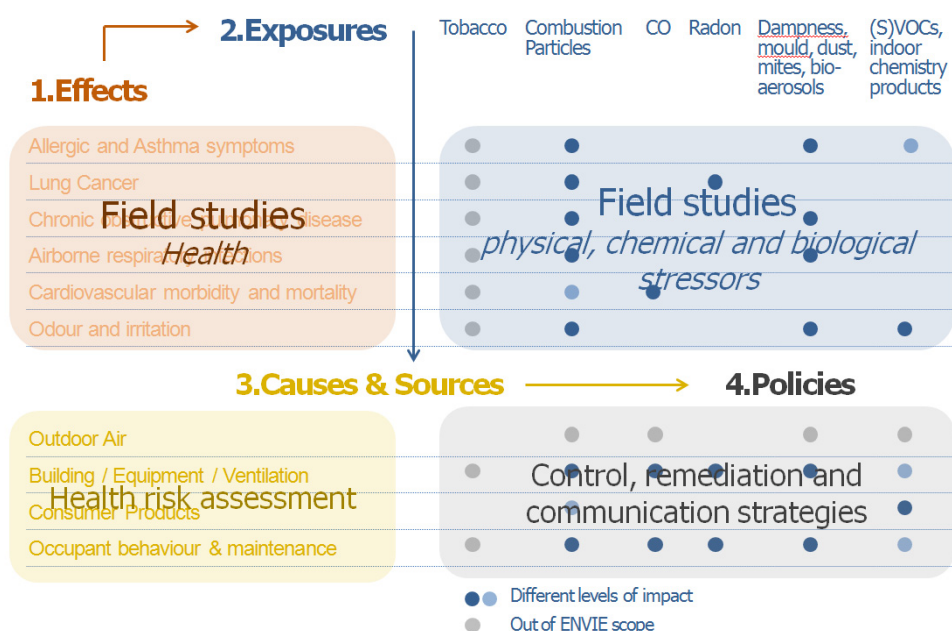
1.Effects

2.Exposures

Tobacco

Combustion Particles

CO

Radon

Dampness, mould, dust, mites, bio-aerosols

(S)VOCs, indoor chemistry products

Allergic and Asthma symptoms

Lung Cancer

Chronic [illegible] disease

Airborne respira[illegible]ions

Cardiovascular morbidity and mortality

Odour and irritation

Field studies
Health

Field studies
physical, chemical and biological stressors

3.Causes & Sources

4.Policies

Outdoor Air

Building / Equipment / Ventilation

Consumer Products

Occupant behaviour & maintenance

Health risk assessment

Control, remediation and communication strategies

Different levels of impact

Out of ENVIE scope